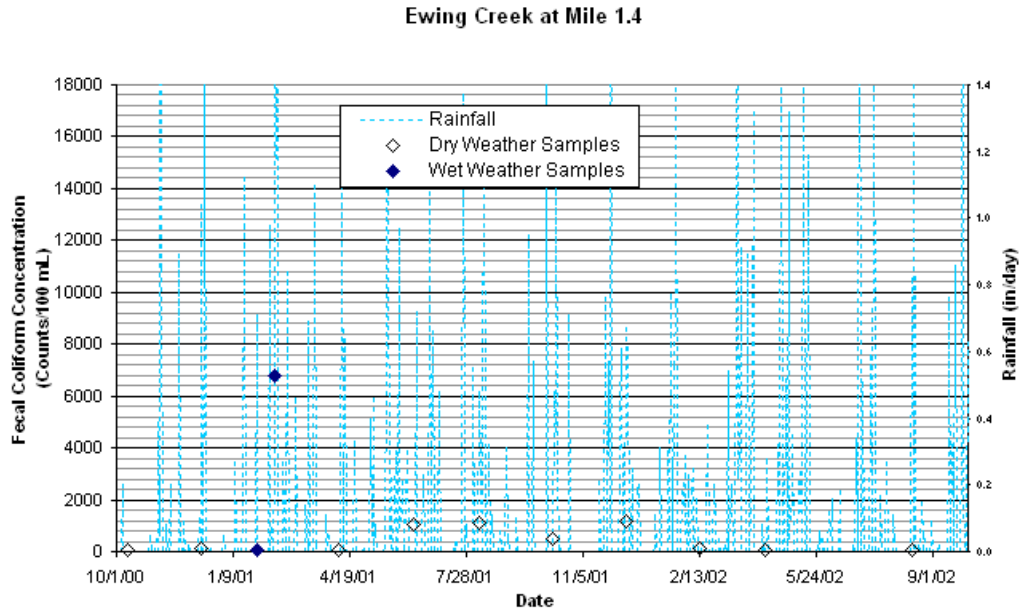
Ewing Creek at Mile 1.4

Rainfall
Dry Weather Samples
Wet Weather Samples

Fecal Coliform Concentration (Counts/100 mL)

18000
16000
14000
12000
10000
8000
6000
4000
2000
0

Rainfall (in/day)

1.4
1.2
1.0
0.8
0.6
0.4
0.2
0.0

10/1/00
1/9/01
4/19/01
7/28/01
11/5/01
2/13/02
5/24/02
9/1/02

Date